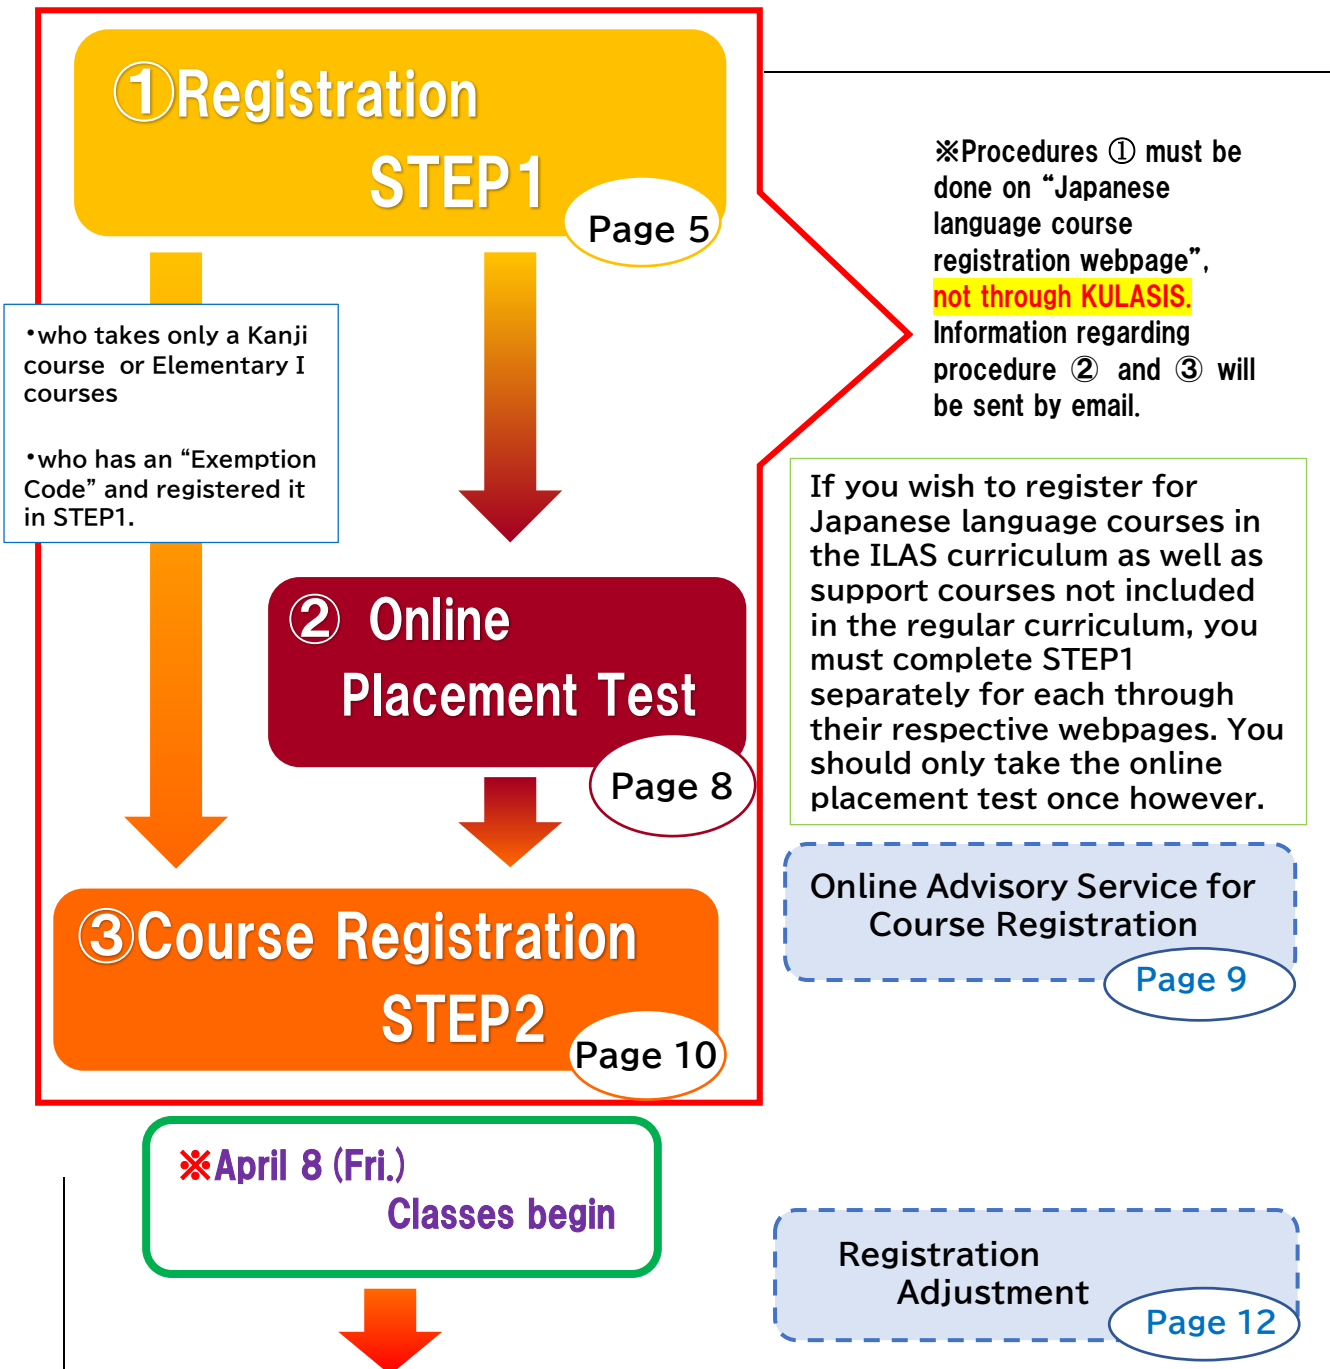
①Registration
STEP1
Page 5

•who takes only a Kanji course or Elementary I courses

•who has an "Exemption Code" and registered it in STEP1.

※Procedures ① must be done on "Japanese language course registration webpage", not through KULASIS. Information regarding procedure ② and ③ will be sent by email.

If you wish to register for Japanese language courses in the ILAS curriculum as well as support courses not included in the regular curriculum, you must complete STEP1 separately for each through their respective webpages. You should only take the online placement test once however.

② Online Placement Test
Page 8

Online Advisory Service for Course Registration
Page 9

③Course Registration
STEP2
Page 10

※April 8 (Fri.)
Classes begin

Registration Adjustment
Page 12